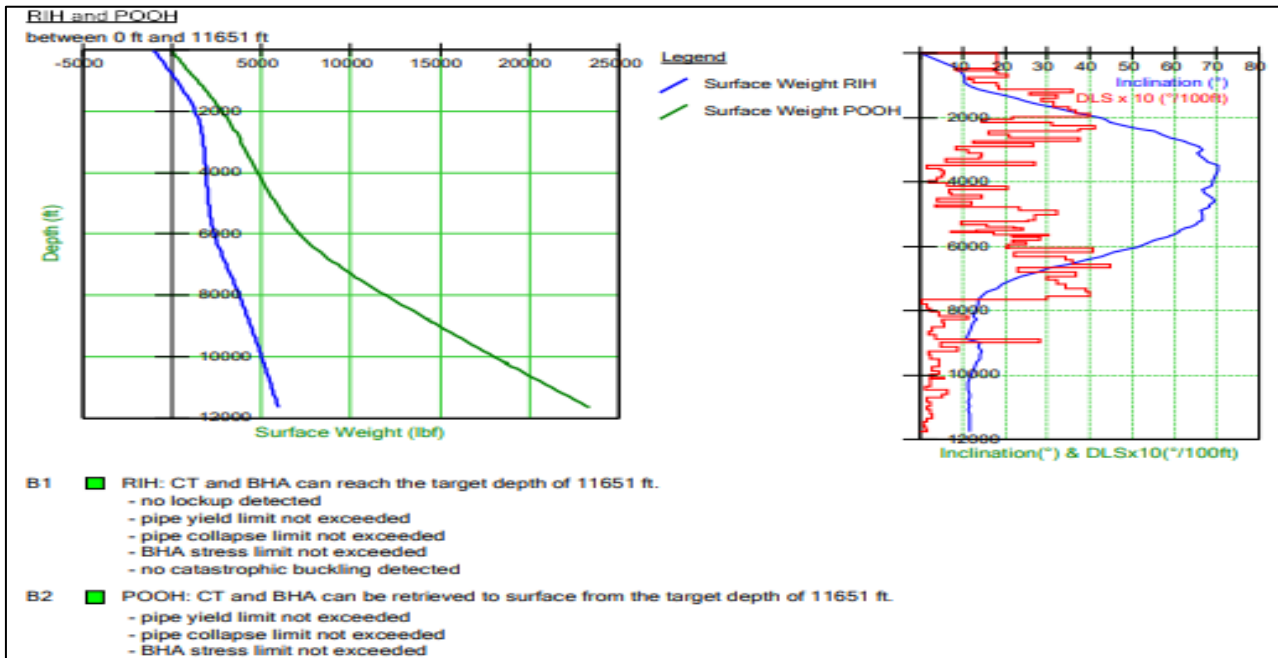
RIH and POOH
between 0 ft and 11651 ft

-5000 5000 10000 15000 20000 25000

2000
4000
6000
8000
10000
12000

Depth (ft)

Surface Weight (lbf)

Legend
Surface Weight RIH
Surface Weight POOH

10 20 30 40 50 60 70 80
Inclination (°)
DLS x 10 (°/100ft)

2000
4000
6000
8000
10000
12000

Inclination(°) & DLSx10(°/100ft)

B1 RIH: CT and BHA can reach the target depth of 11651 ft.
- no lockup detected
- pipe yield limit not exceeded
- pipe collapse limit not exceeded
- BHA stress limit not exceeded
- no catastrophic buckling detected

B2 POOH: CT and BHA can be retrieved to surface from the target depth of 11651 ft.
- pipe yield limit not exceeded
- pipe collapse limit not exceeded
- BHA stress limit not exceeded